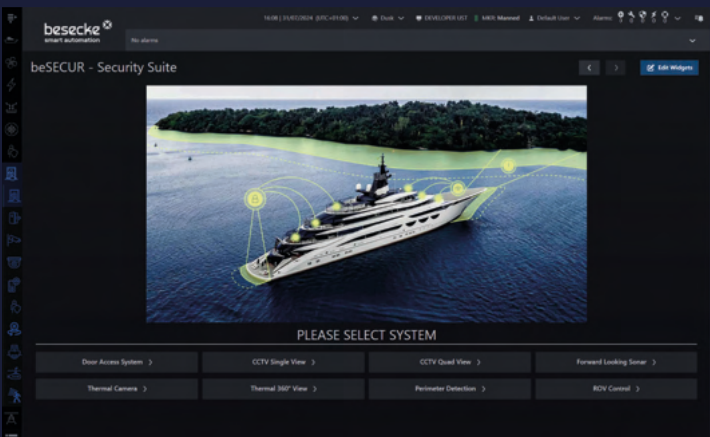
besecke
smart automation

16:08 | 31/01/2024 (UTC+01:00) Dusk DEVELOPER UST MKR Manned Default User Alarms

No alarms

beSECUR - Security Suite

Edit Widgets

PLEASE SELECT SYSTEM

Door Access System >
CCTV Single View >
CCTV Quad View >
Forward Looking Sonar >
Thermal Camera >
Thermal 360° View >
Perimeter Detection >
ROV Control >